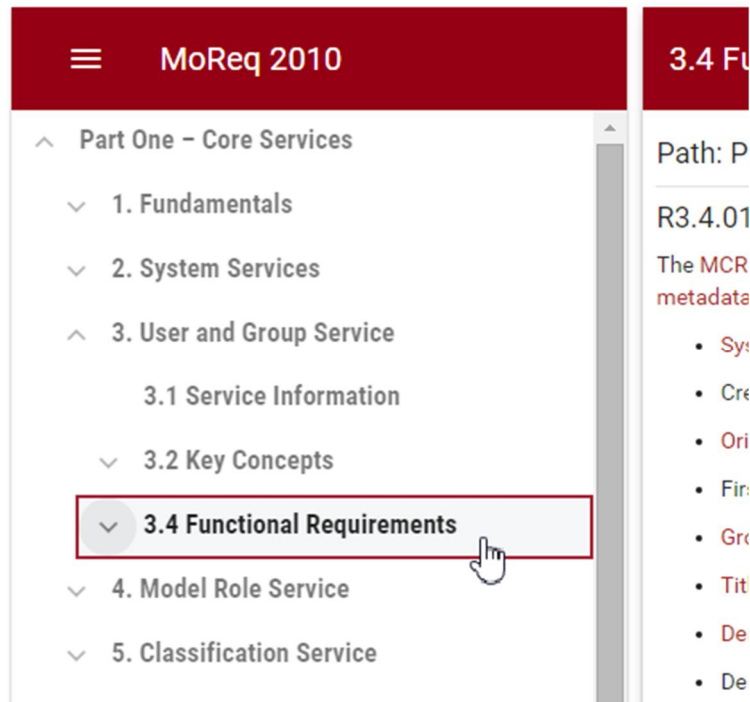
MoReq 2010

Part One – Core Services

1. Fundamentals

2. System Services

3. User and Group Service

3.1 Service Information

3.2 Key Concepts

3.4 Functional Requirements

4. Model Role Service

5. Classification Service

3.4 Fu

Path: P

R3.4.01

The MCR metadata

- Sys
- Cre
- Ori
- Firs
- Gro
- Titl
- De
- De